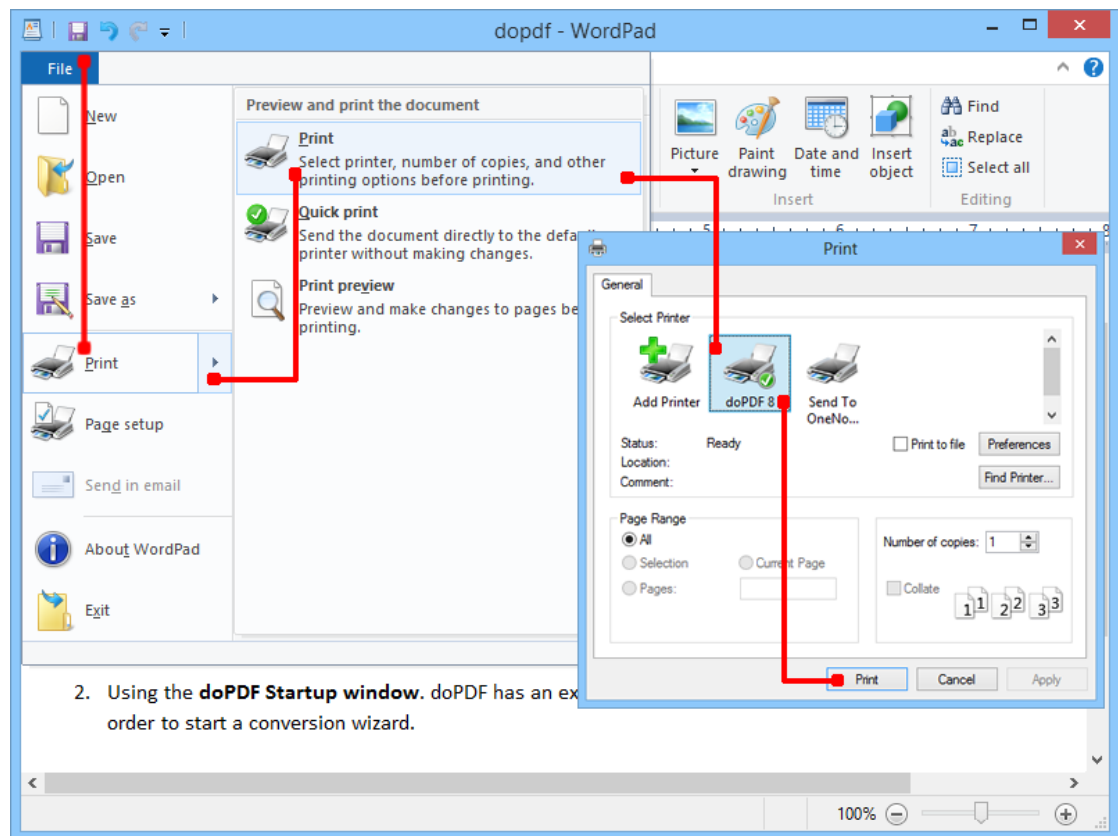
dopdf - WordPad

File

New
Open
Save
Save as
Print
Page setup
Send in email
About WordPad
Exit

Preview and print the document

Print
Select printer, number of copies, and other printing options before printing.

Quick print
Send the document directly to the default printer without making changes.

Print preview
Preview and make changes to pages before printing.

Picture
Paint drawing
Date and time
Insert object
Insert

Find
Replace
Select all
Editing

Print

General

Select Printer
Add Printer
doPDF 8
Send To OneNo...

Status: Ready
Location:
Comment:

Print to file
Preferences
Find Printer...

Page Range
All
Selection
Current Page
Pages:

Number of copies: 1
Collate

Print
Cancel
Apply

2. Using the **doPDF Startup window**. doPDF has an ex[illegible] order to start a conversion wizard.

100%